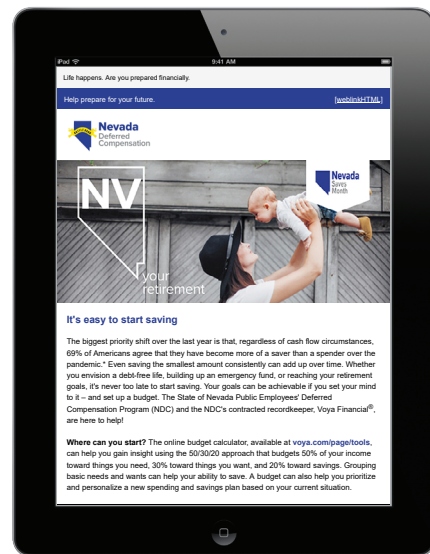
iPad 9:41 AM

Life happens. Are you prepared financially.

Help prepare for your future.

[weblinkHTML]

Nevada Deferred Compensation

NV your retirement

Nevada Saves Month

It's easy to start saving

The biggest priority shift over the last year is that, regardless of cash flow circumstances, 69% of Americans agree that they have become more of a saver than a spender over the pandemic.* Even saving the smallest amount consistently can add up over time. Whether you envision a debt-free life, building up an emergency fund, or reaching your retirement goals, it's never too late to start saving. Your goals can be achievable if you set your mind to it – and set up a budget. The State of Nevada Public Employees' Deferred Compensation Program (NDC) and the NDC's contracted recordkeeper, Voya Financial®, are here to help!

Where can you start? The online budget calculator, available at voya.com/page/tools, can help you gain insight using the 50/30/20 approach that budgets 50% of your income toward things you need, 30% toward things you want, and 20% toward savings. Grouping basic needs and wants can help your ability to save. A budget can also help you prioritize and personalize a new spending and savings plan based on your current situation.